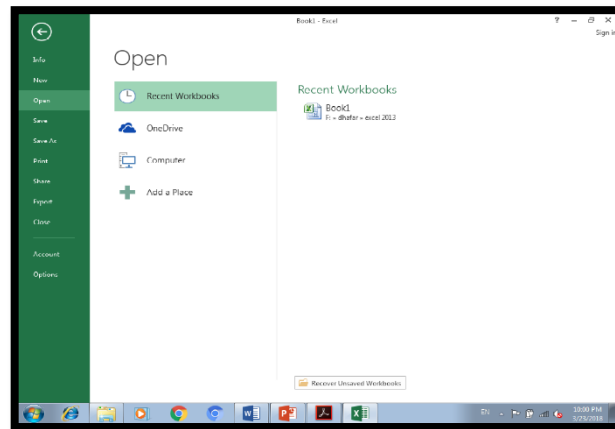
Book1 - Excel

? – ⧉ ✕

Sign in

Info

New

Open

Save

Save As

Print

Share

Export

Close

Account

Options

Open

Recent Workbooks

OneDrive

Computer

Add a Place

Recent Workbooks

Book1

F: » dhafar » excel 2013

Recover Unsaved Workbooks

EN

10:00 PM

5/25/2018